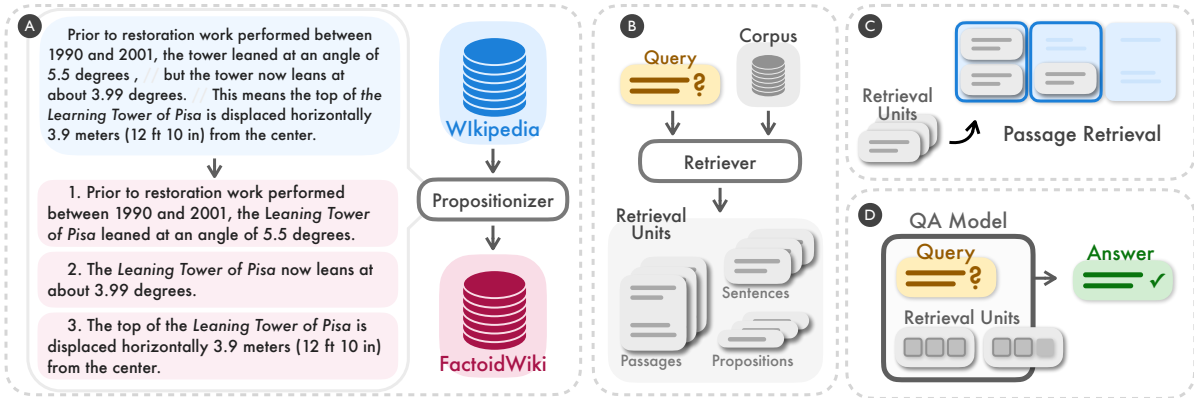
A

Prior to restoration work performed between 1990 and 2001, the tower leaned at an angle of 5.5 degrees , // but the tower now leans at about 3.99 degrees. // This means the top of the Learning Tower of Pisa is displaced horizontally 3.9 meters (12 ft 10 in) from the center.

WIkipedia

Propositionizer

1. Prior to restoration work performed between 1990 and 2001, the Leaning Tower of Pisa leaned at an angle of 5.5 degrees.

2. The Leaning Tower of Pisa now leans at about 3.99 degrees.

3. The top of the Leaning Tower of Pisa is displaced horizontally 3.9 meters (12 ft 10 in) from the center.

FactoidWiki

B

Query

Corpus

Retriever

Retrieval Units

Sentences

Passages

Propositions

C

Retrieval Units

Passage Retrieval

D

QA Model

Query

Answer

Retrieval Units